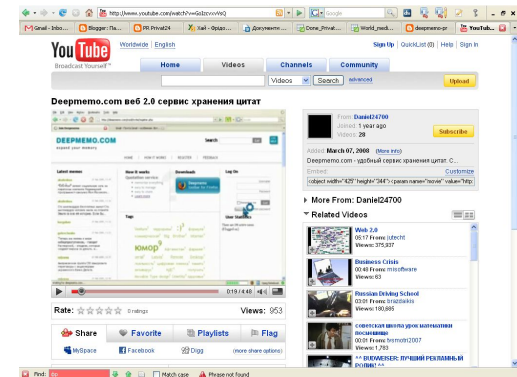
http://www.youtube.com/watch?v=GdJzvvvVeQ

Google

Gmail - Inbo... | Blogger: Ла... | PR Privat24 | Хей - Фрідо... | Документи ... | Done_Privat24 | World_medi... | deepmemo-pr | YouTub...

You Tube Broadcast Yourself

Worldwide | English

Sign Up | QuickList (0) | Help | Sign In

Home | Videos | Channels | Community

Videos | Search | advanced

Upload

Deepmemo.com веб 2.0 сервис хранения цитат

DEEPMEMO.COM

expand your memory

Latest memos | How it works | Downloads | Log On

Tags

Deepmemo

User Statistics

ЮМОР

0:19 / 4:40

Rate: 0 ratings

Views: 953

Share | Favorite | Playlists | Flag

MySpace | Facebook | Digg | (more share options)

From: Daniel24700
Joined: 1 year ago
Videos: 20

Subscribe

Added: March 07, 2008 (More info)

Deepmemo.com - удобный сервис хранения цитат. С...

Embed: Customize

<object width="425" height="344"><param name="movie" value="http

More From: Daniel24700

Related Videos

Web 2.0
05:17 From: jutecht
Views: 375,837

Business Crisis
00:40 From: misoftware
Views: 63

Russian Driving School
03:01 From: brazdaikis
Views: 180,685

советская школа урок математики посвящение
02:00 From: tromotri2007
Views: 1,783

^^ BUDWEISER: ЛУЧШИЙ РЕКЛАМНЫЙ РОЛИК ^^

Find: Match case Please not found